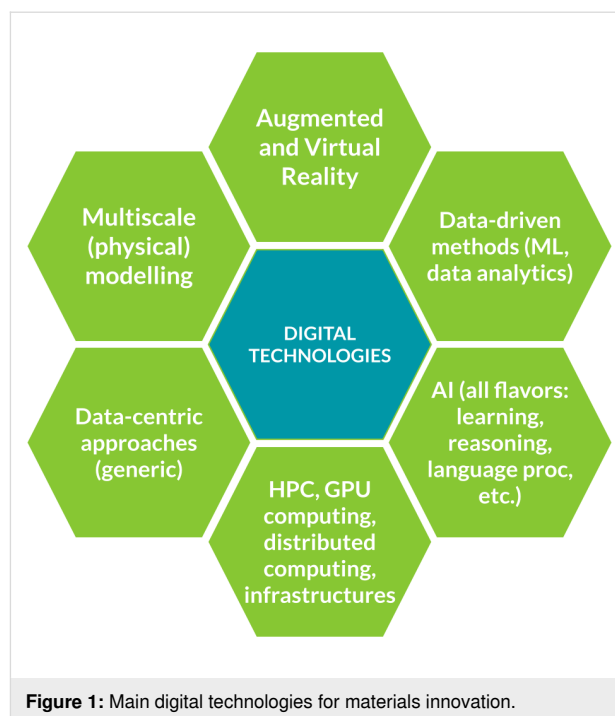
Augmented and Virtual Reality

Multiscale (physical) modelling

Data-driven methods (ML, data analytics)

DIGITAL TECHNOLOGIES

Data-centric approaches (generic)

AI (all flavors: learning, reasoning, language proc, etc.)

HPC, GPU computing, distributed computing, infrastructures

**Figure 1:** Main digital technologies for materials innovation.